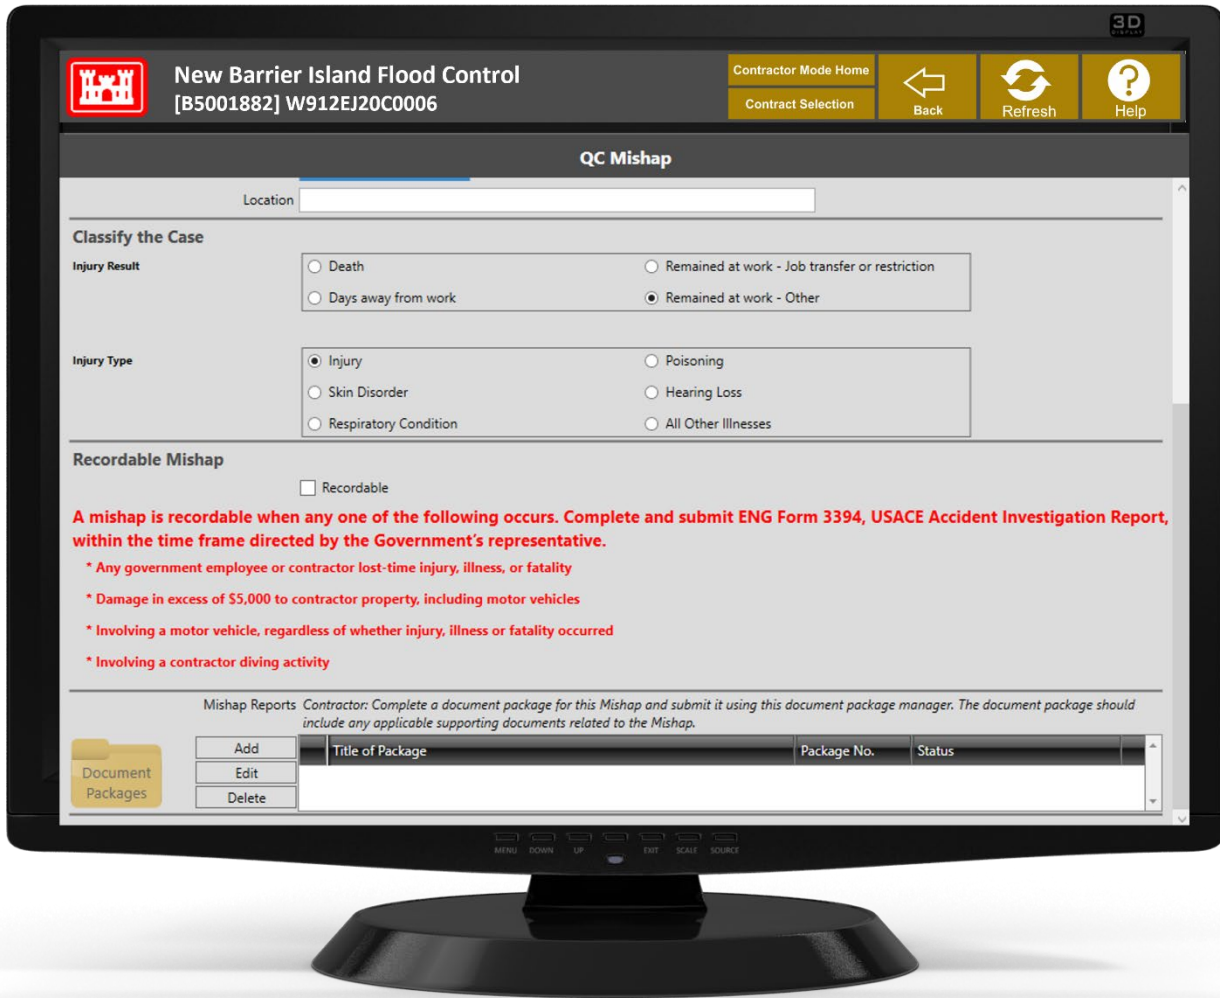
3D

New Barrier Island Flood Control
[B5001882] W912EJ20C0006

Contractor Mode Home
Contract Selection
Back
Refresh
Help

QC Mishap

Location

Classify the Case

Injury Result
Death
Remained at work - Job transfer or restriction
Days away from work
Remained at work - Other

Injury Type
Injury
Poisoning
Skin Disorder
Hearing Loss
Respiratory Condition
All Other Illnesses

Recordable Mishap

Recordable

A mishap is recordable when any one of the following occurs. Complete and submit ENG Form 3394, USACE Accident Investigation Report, within the time frame directed by the Government's representative.

* Any government employee or contractor lost-time injury, illness, or fatality

* Damage in excess of $5,000 to contractor property, including motor vehicles

* Involving a motor vehicle, regardless of whether injury, illness or fatality occurred

* Involving a contractor diving activity

Mishap Reports Contractor: Complete a document package for this Mishap and submit it using this document package manager. The document package should include any applicable supporting documents related to the Mishap.

Document Packages
Add
Edit
Delete

| Title of Package | Package No. | Status |
|---|---|---|

MENU DOWN UP EXIT SCALE SOURCE